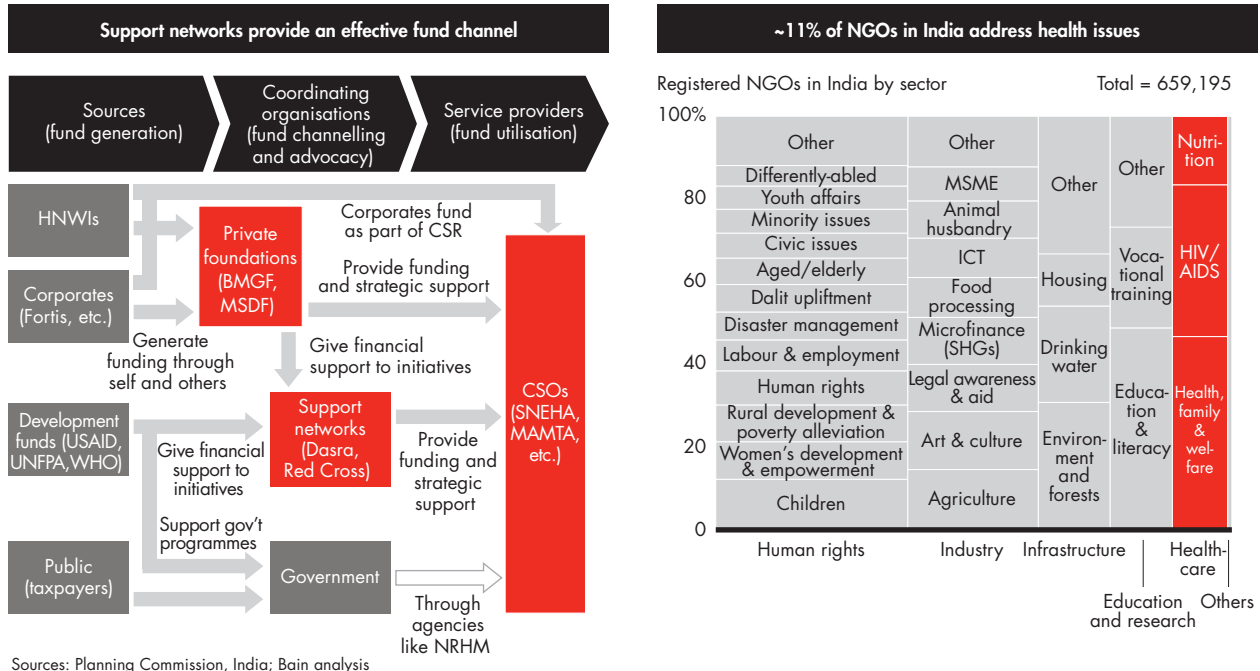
Support networks provide an effective fund channel

Sources (fund generation)

Coordinating organisations (fund channelling and advocacy)

Service providers (fund utilisation)

HNWIs

Corporates (Fortis, etc.)

Development funds (USAID, UNFPA, WHO)

Public (taxpayers)

Private foundations (BMGF, MSDF)

Corporates fund as part of CSR

Provide funding and strategic support

Generate funding through self and others

Give financial support to initiatives

Support networks (Dasra, Red Cross)

Give financial support to initiatives

Provide funding and strategic support

Support gov't programmes

Government

Through agencies like NRHM

CSOs (SNEHA, MAMTA, etc.)

Sources: Planning Commission, India; Bain analysis

~11% of NGOs in India address health issues

Registered NGOs in India by sector

Total = 659,195

100%

80

60

40

20

0

Other

Differently-abled

Youth affairs

Minority issues

Civic issues

Aged/elderly

Dalit upliftment

Disaster management

Labour & employment

Human rights

Rural development & poverty alleviation

Women's development & empowerment

Children

Other

MSME

Animal husbandry

ICT

Food processing

Microfinance (SHGs)

Legal awareness & aid

Art & culture

Agriculture

Other

Housing

Drinking water

Environment and forests

Other

Vocational training

Education literacy

Nutrition

HIV/AIDS

Health, family & welfare

Human rights

Industry

Infrastructure

Healthcare

Education and research

Others